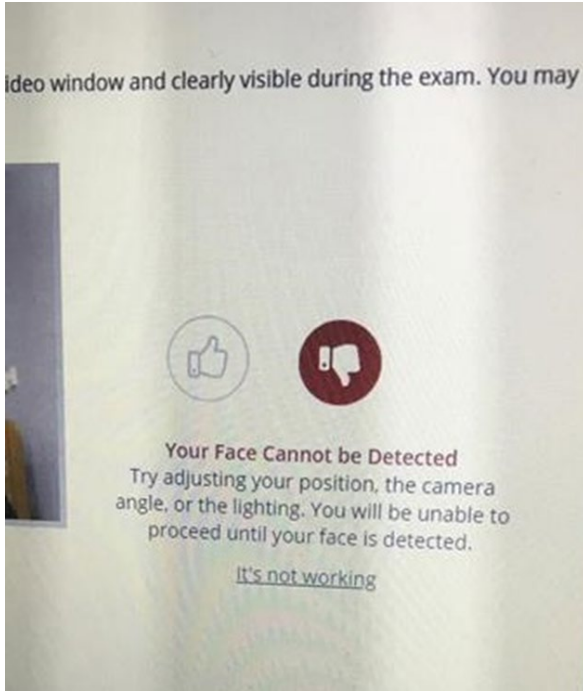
ideo window and clearly visible during the exam. You may

Your Face Cannot be Detected
Try adjusting your position, the camera angle, or the lighting. You will be unable to proceed until your face is detected.

It's not working